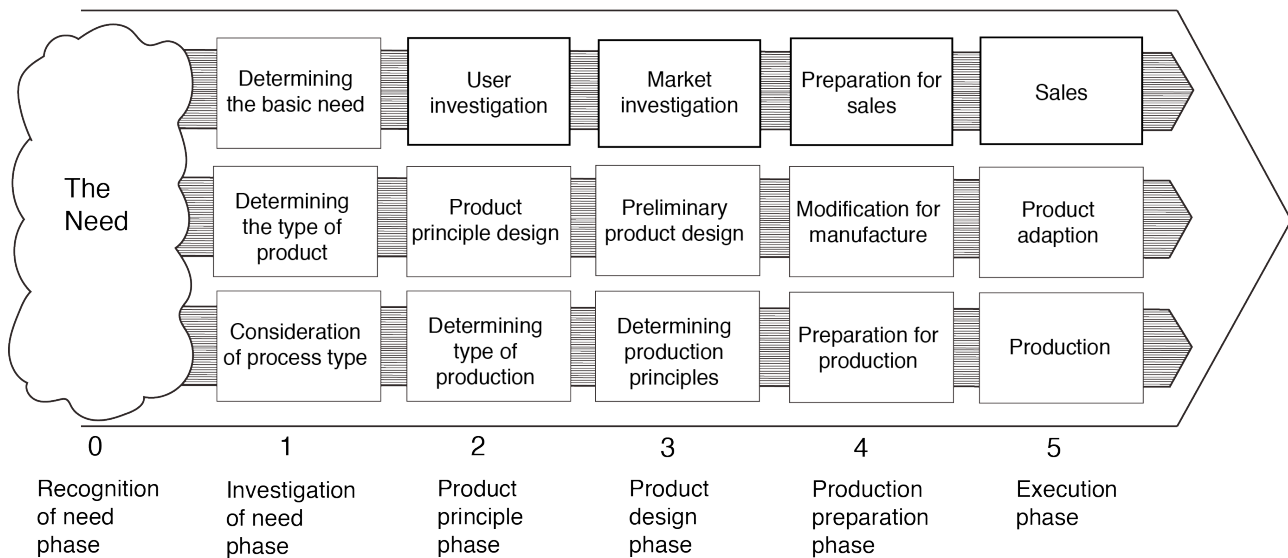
The Need

Determining the basic need

User investigation

Market investigation

Preparation for sales

Sales

Determining the type of product

Product principle design

Preliminary product design

Modification for manufacture

Product adaption

Consideration of process type

Determining type of production

Determining production principles

Preparation for production

Production

0
Recognition of need phase

1
Investigation of need phase

2
Product principle phase

3
Product design phase

4
Production preparation phase

5
Execution phase